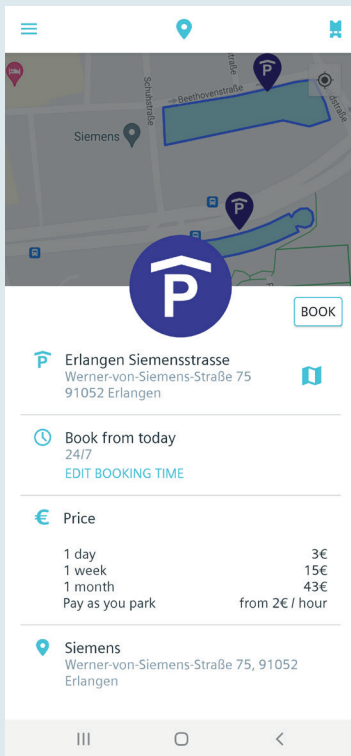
Schuhstraße
Beethovenstraße
Siemens
BOOK
Erlangen Siemensstrasse
Werner-von-Siemens-Straße 75
91052 Erlangen
Book from today
24/7
EDIT BOOKING TIME
Price
| | |
|---|---|
| 1 day | 3€ |
| 1 week | 15€ |
| 1 month | 43€ |
| Pay as you park | from 2€ / hour |

Siemens
Werner-von-Siemens-Straße 75, 91052 Erlangen